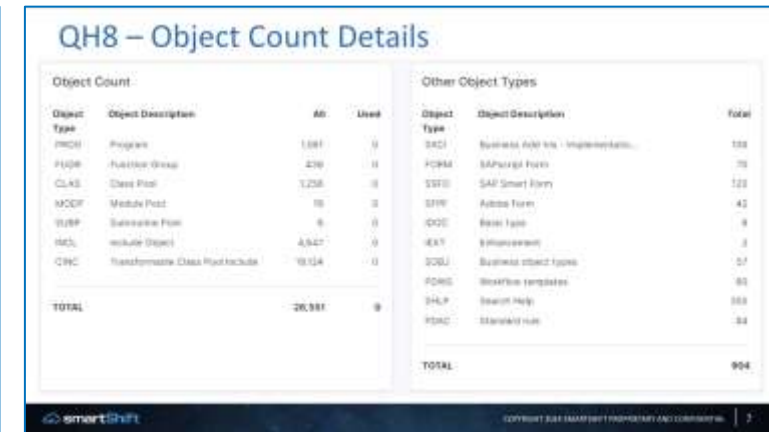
QH8 – Object Count Details

Object Count

| Object Type | Object Description | All | Used |
|---|---|---|---|
| PROG | Program | 1,081 | 0 |
| FUGR | Function Group | 436 | 0 |
| CLAS | Class Pool | 1,258 | 0 |
| MODP | Module Pool | 76 | 0 |
| SUBP | Subroutine Pool | 6 | 0 |
| INCL | Include Object | 4,647 | 0 |
| CINC | Transformable Class Pool Include | 19,124 | 0 |
| TOTAL | | 26,551 | 0 |

Other Object Types

| Object Type | Object Description | Total |
|---|---|---|
| SXCI | Business Add-Ins - Implementatio... | 108 |
| FORM | SAPscript Form | 76 |
| SSFO | SAP Smart Form | 122 |
| SFPF | Adobe Form | 42 |
| IDOC | Basic type | 8 |
| IEXT | Enhancement | 2 |
| SOBJ | Business object types | 57 |
| PDWS | Workflow templates | 80 |
| SHLP | Search Help | 355 |
| PDAC | Standard rule | 54 |
| TOTAL | | 904 |

smartShift

COPYRIGHT 2021 SMARTSHIFT PROPRIETARY AND CONFIDENTIAL | 7